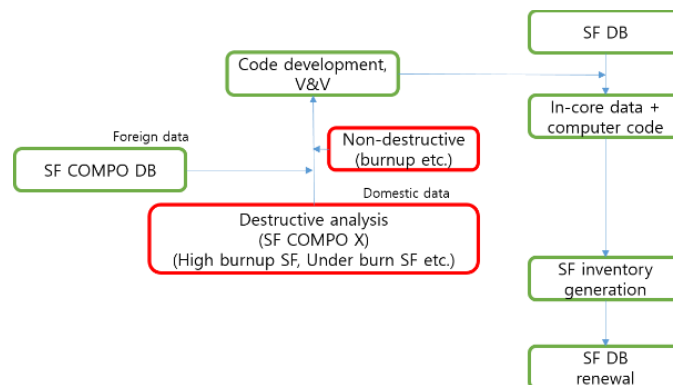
SF DB

Code development, V&V

In-core data + computer code

Foreign data

Non-destructive (burnup etc.)

SF COMPO DB

Domestic data

Destructive analysis (SF COMPO X) (High burnup SF, Under burn SF etc.)

SF inventory generation

SF DB renewal